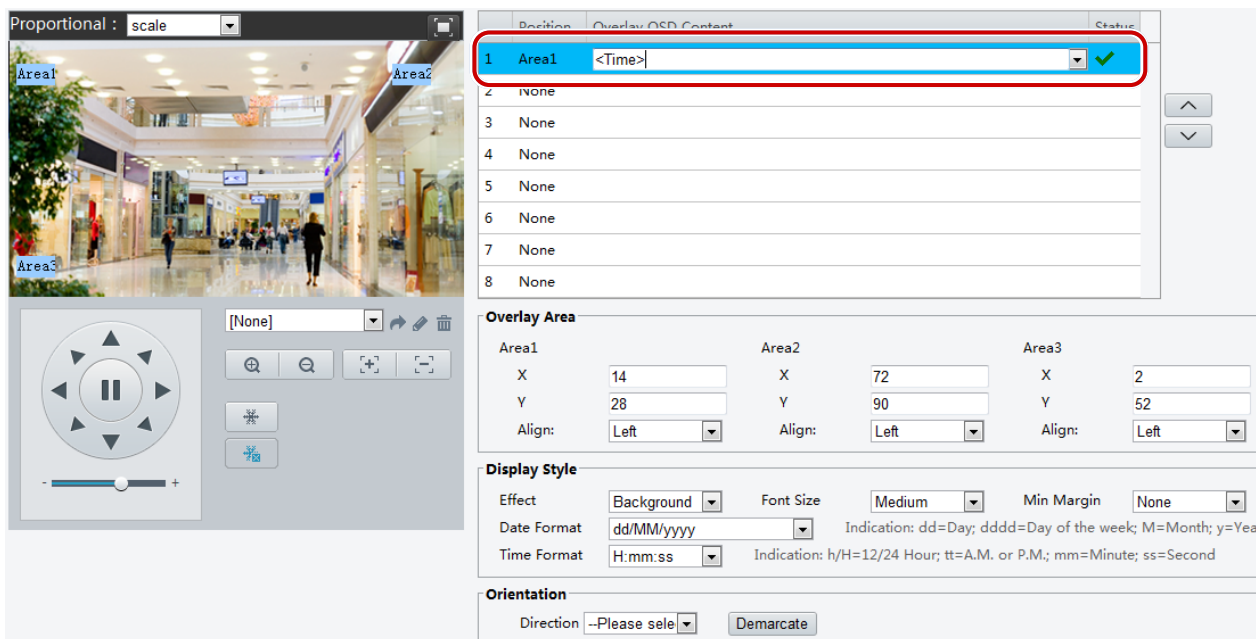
Proportional : scale

Area1
Area2
Area3

[None]

-
+

| | Position | Overlay OSD Content | Status |
|---|---|---|---|
| 1 | Area1 | <Time> | ✔ |
| 2 | None | | |
| 3 | None | | |
| 4 | None | | |
| 5 | None | | |
| 6 | None | | |
| 7 | None | | |
| 8 | None | | |

Overlay Area

Area1
X 14
Y 28
Align: Left

Area2
X 72
Y 90
Align: Left

Area3
X 2
Y 52
Align: Left

Display Style

Effect Background
Font Size Medium
Min Margin None
Date Format dd/MM/yyyy
Indication: dd=Day; dddd=Day of the week; M=Month; y=Yea
Time Format H:mm:ss
Indication: h/H=12/24 Hour; tt=A.M. or P.M.; mm=Minute; ss=Second

Orientation

Direction --Please sele
Demarcate